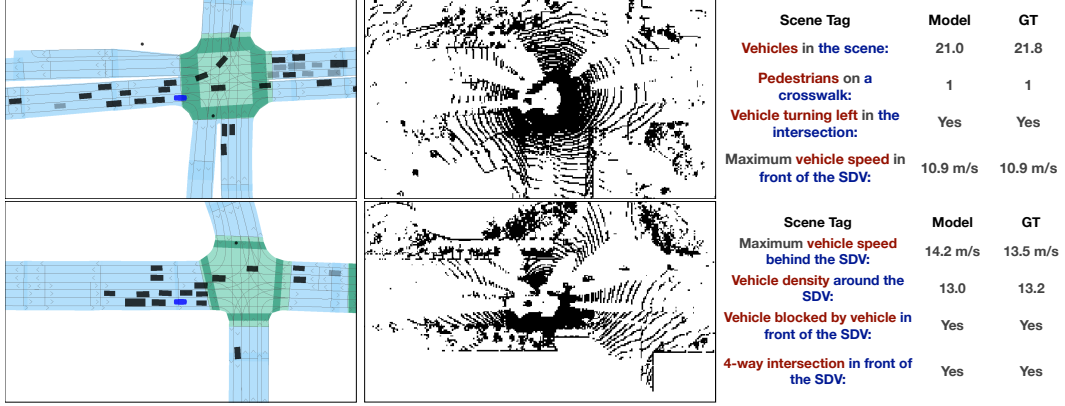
| Scene Tag | Model | GT |
|---|---|---|
| Vehicles in the scene: | 21.0 | 21.8 |
| Pedestrians on a crosswalk: | 1 | 1 |
| Vehicle turning left in the intersection: | Yes | Yes |
| Maximum vehicle speed in front of the SDV: | 10.9 m/s | 10.9 m/s |

| Scene Tag | Model | GT |
|---|---|---|
| Maximum vehicle speed behind the SDV: | 14.2 m/s | 13.5 m/s |
| Vehicle density around the SDV: | 13.0 | 13.2 |
| Vehicle blocked by vehicle in front of the SDV: | Yes | Yes |
| 4-way intersection in front of the SDV: | Yes | Yes |